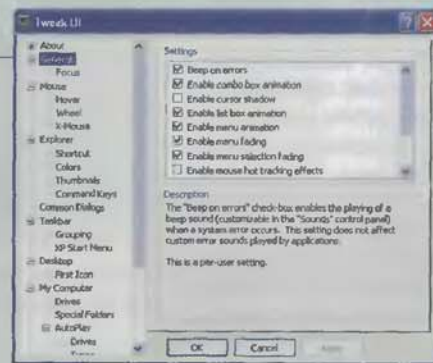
Tweak UI

About
General
Focus
Mouse
Hover
Wheel
X-Mouse
Explorer
Shortcut
Colors
Thumbnails
Command Keys
Common Dialogs
Taskbar
Grouping
XP Start Menu
Desktop
First Icon
My Computer
Drives
Special Folders
AutoPlay
Drives
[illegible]

Settings
Beep on errors
Enable combo box animation
Enable cursor shadow
Enable list box animation
Enable menu animation
Enable menu fading
Enable menu selection fading
Enable mouse hot tracking effects

Description
The "Beep on errors" check-box enables the playing of a beep sound (customizable in the "Sounds" control panel) when a system error occurs. This setting does not affect custom error sounds played by applications.

This is a per-user setting.

OK
Cancel
Apply